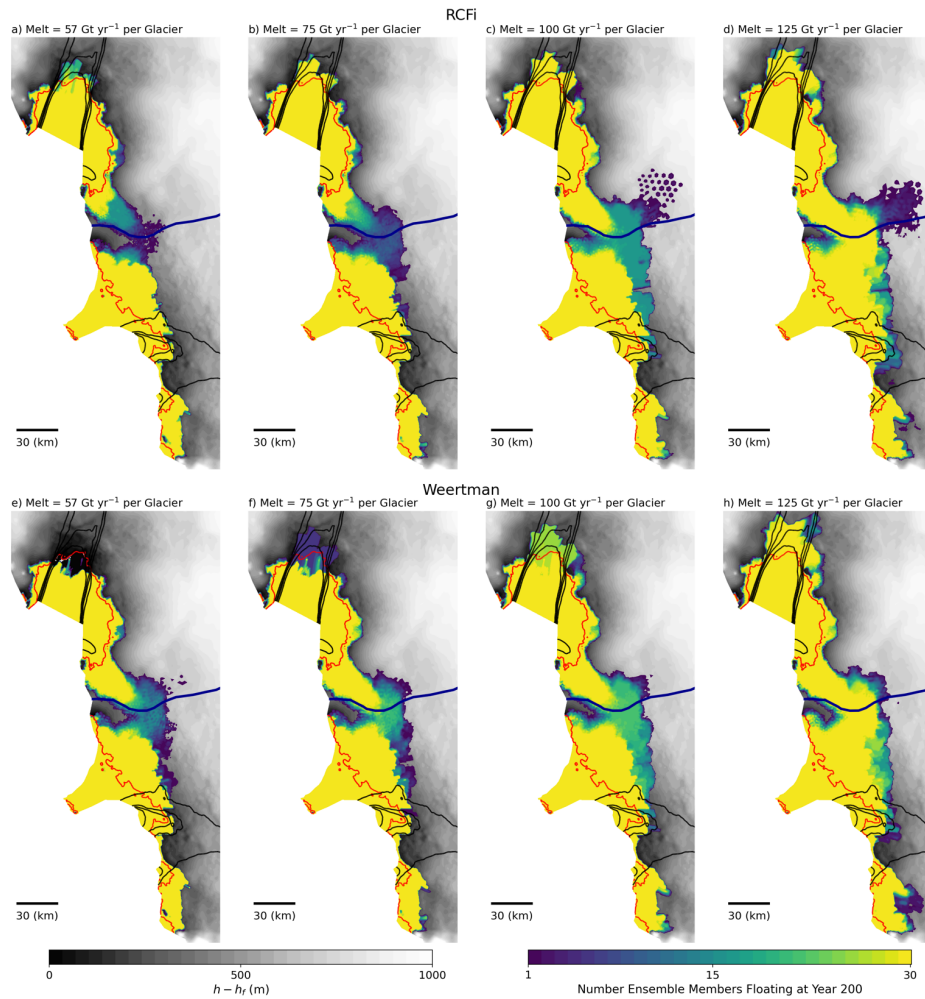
RCFi

a) Melt = 57 Gt yr$^{-1}$ per Glacier

b) Melt = 75 Gt yr$^{-1}$ per Glacier

c) Melt = 100 Gt yr$^{-1}$ per Glacier

d) Melt = 125 Gt yr$^{-1}$ per Glacier

30 (km)

30 (km)

30 (km)

30 (km)

Weertman

e) Melt = 57 Gt yr$^{-1}$ per Glacier

f) Melt = 75 Gt yr$^{-1}$ per Glacier

g) Melt = 100 Gt yr$^{-1}$ per Glacier

h) Melt = 125 Gt yr$^{-1}$ per Glacier

30 (km)

30 (km)

30 (km)

30 (km)

0 500 1000

$h - h_f$ (m)

1 15 30

Number Ensemble Members Floating at Year 200